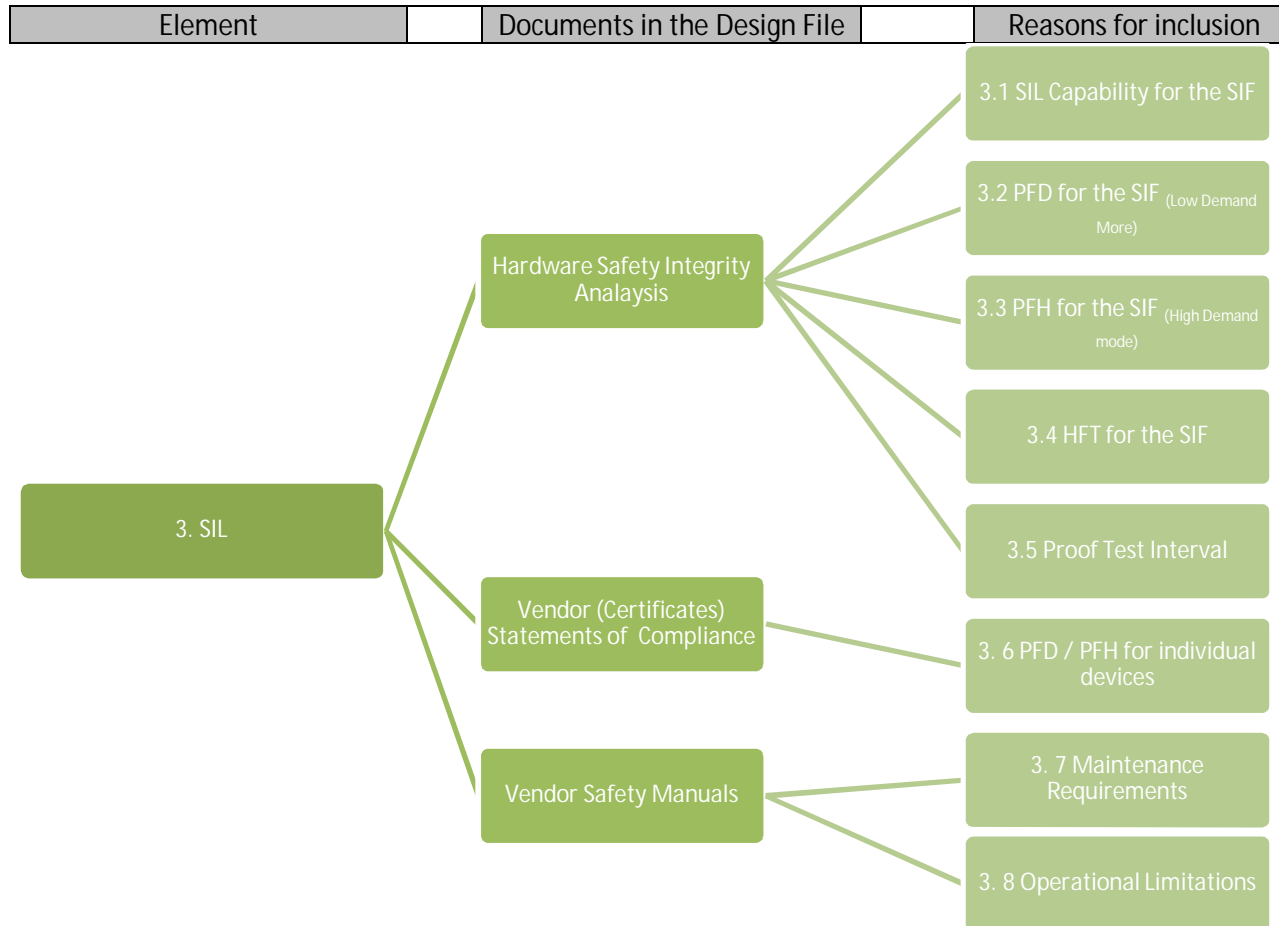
| Element | | Documents in the Design File | | Reasons for inclusion |
|---|---|---|---|---|

3. SIL

Hardware Safety Integrity Analaysis

Vendor (Certificates) Statements of Compliance

Vendor Safety Manuals

3.1 SIL Capability for the SIF

3.2 PFD for the SIF (Low Demand More)

3.3 PFH for the SIF (High Demand mode)

3.4 HFT for the SIF

3.5 Proof Test Interval

3. 6 PFD / PFH for individual devices

3. 7 Maintenance Requirements

3. 8 Operational Limitations